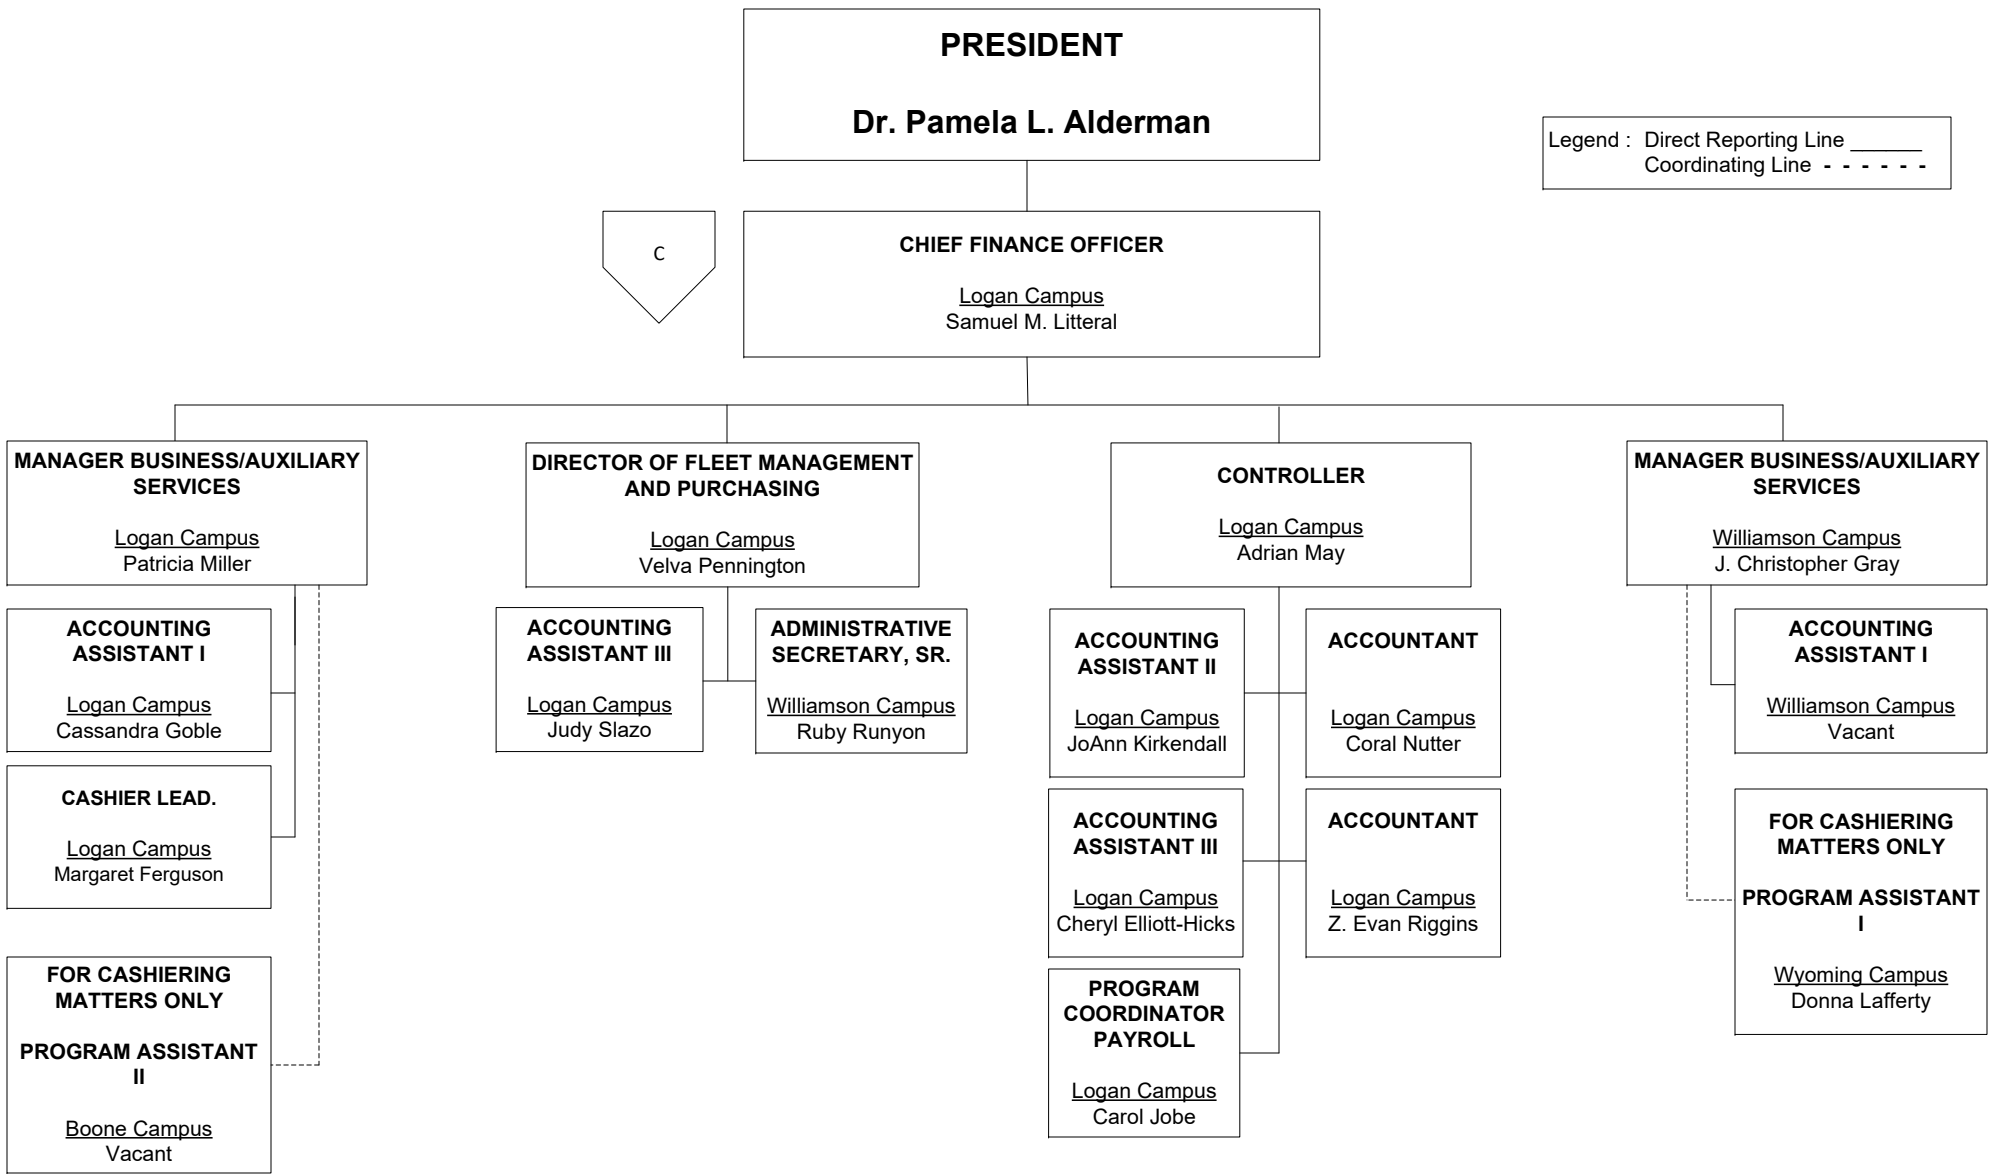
PRESIDENT

Dr. Pamela L. Alderman

Legend : Direct Reporting Line ______
Coordinating Line - - - - - -

C

CHIEF FINANCE OFFICER

Logan Campus
Samuel M. Litteral

MANAGER BUSINESS/AUXILIARY SERVICES

Logan Campus
Patricia Miller

ACCOUNTING ASSISTANT I

Logan Campus
Cassandra Goble

CASHIER LEAD.

Logan Campus
Margaret Ferguson

FOR CASHIERING MATTERS ONLY

PROGRAM ASSISTANT II

Boone Campus
Vacant

DIRECTOR OF FLEET MANAGEMENT AND PURCHASING

Logan Campus
Velva Pennington

ACCOUNTING ASSISTANT III

Logan Campus
Judy Slazo

ADMINISTRATIVE SECRETARY, SR.

Williamson Campus
Ruby Runyon

CONTROLLER

Logan Campus
Adrian May

ACCOUNTING ASSISTANT II

Logan Campus
JoAnn Kirkendall

ACCOUNTANT

Logan Campus
Coral Nutter

ACCOUNTING ASSISTANT III

Logan Campus
Cheryl Elliott-Hicks

ACCOUNTANT

Logan Campus
Z. Evan Riggins

PROGRAM COORDINATOR PAYROLL

Logan Campus
Carol Jobe

MANAGER BUSINESS/AUXILIARY SERVICES

Williamson Campus
J. Christopher Gray

ACCOUNTING ASSISTANT I

Williamson Campus
Vacant

FOR CASHIERING MATTERS ONLY

PROGRAM ASSISTANT I

Wyoming Campus
Donna Lafferty